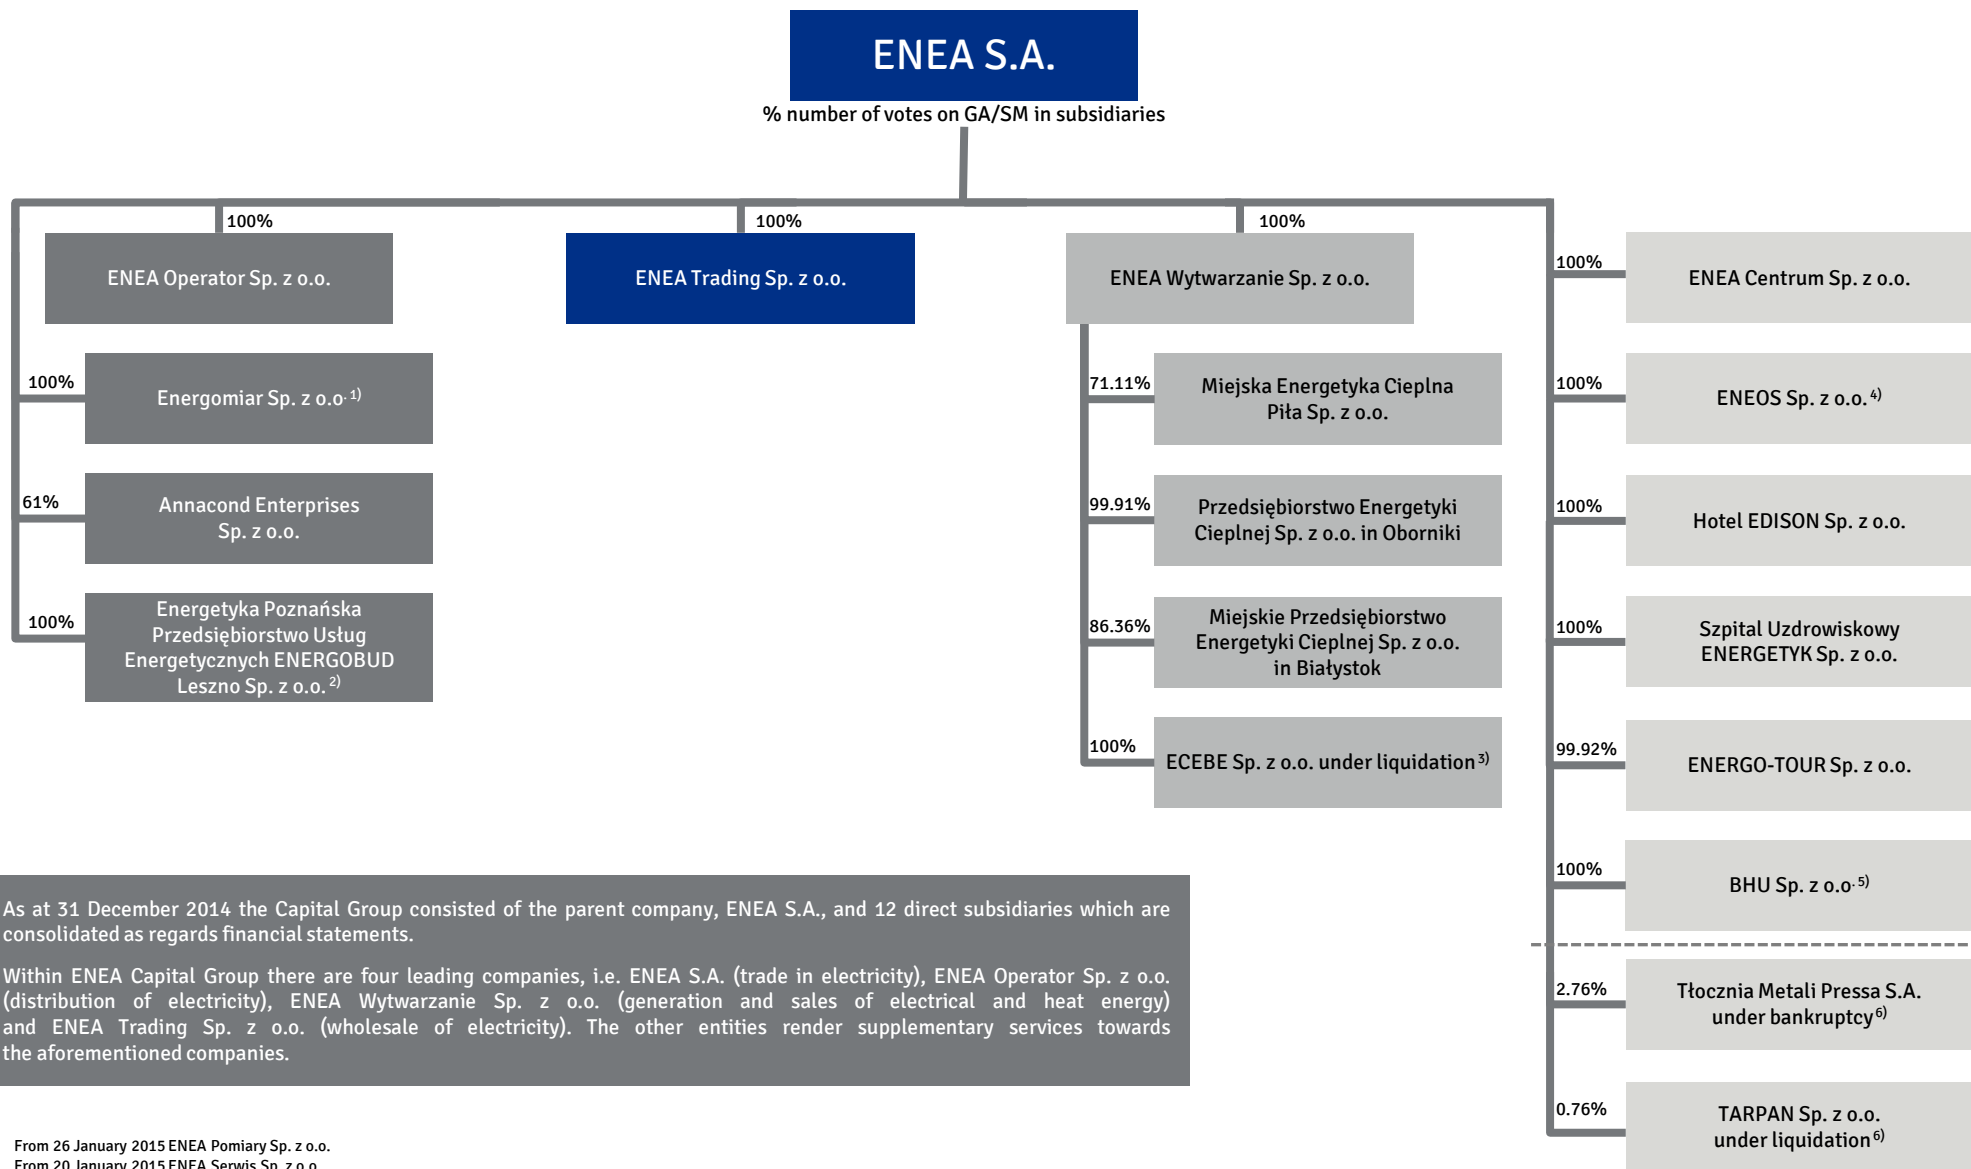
ENEA S.A.

% number of votes on GA/SM in subsidiaries

100%

ENEA Operator Sp. z o.o.

100%

ENEA Trading Sp. z o.o.

100%

ENEA Wytwarzanie Sp. z o.o.

100%

ENEA Centrum Sp. z o.o.

100%

Energomiar Sp. z o.o.$^{1)}$

61%

Annacond Enterprises Sp. z o.o.

100%

Energetyka Poznańska Przedsiębiorstwo Usług Energetycznych ENERGOBUD Leszno Sp. z o.o.$^{2)}$

71.11%

Miejska Energetyka Cieplna Piła Sp. z o.o.

99.91%

Przedsiębiorstwo Energetyki Cieplnej Sp. z o.o. in Oborniki

86.36%

Miejskie Przedsiębiorstwo Energetyki Cieplnej Sp. z o.o. in Białystok

100%

ECEBE Sp. z o.o. under liquidation$^{3)}$

100%

ENEOS Sp. z o.o.$^{4)}$

100%

Hotel EDISON Sp. z o.o.

100%

Szpital Uzdrowiskowy ENERGETYK Sp. z o.o.

99.92%

ENERGO-TOUR Sp. z o.o.

100%

BHU Sp. z o.o.$^{5)}$

2.76%

Tłocznia Metali Pressa S.A. under bankruptcy$^{6)}$

0.76%

TARPAN Sp. z o.o. under liquidation$^{6)}$

As at 31 December 2014 the Capital Group consisted of the parent company, ENEA S.A., and 12 direct subsidiaries which are consolidated as regards financial statements.

Within ENEA Capital Group there are four leading companies, i.e. ENEA S.A. (trade in electricity), ENEA Operator Sp. z o.o. (distribution of electricity), ENEA Wytwarzanie Sp. z o.o. (generation and sales of electrical and heat energy) and ENEA Trading Sp. z o.o. (wholesale of electricity). The other entities render supplementary services towards the aforementioned companies.

From 26 January 2015 ENEA Pomiary Sp. z o.o.
From 20 January 2015 ENEA Serwis Sp. z o.o.